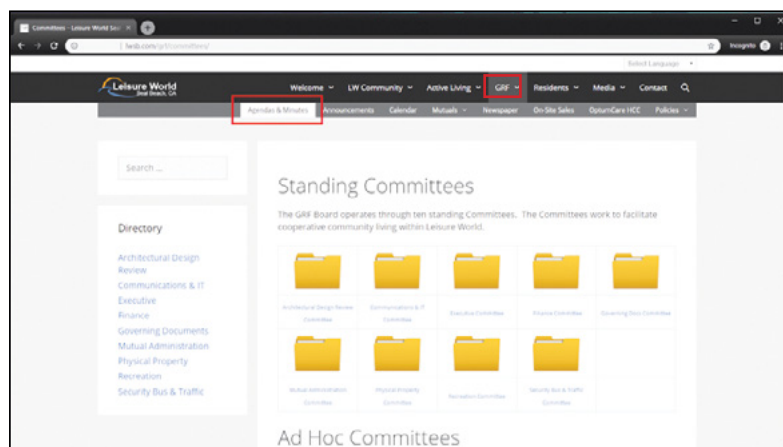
Committees - Leisure World Seal ×

lwsb.com/grf/committees/

Incognito

Select Language

Leisure World
Seal Beach, CA

Welcome ⌄ LW Community ⌄ Active Living ⌄ GRF ⌄ Residents ⌄ Media ⌄ Contact

Agendas & Minutes Announcements Calendar Mutuals ⌄ Newspaper On-Site Sales OptumCare HCC Policies ⌄

Search ...

Directory

Architectural Design Review
Communications & IT
Executive
Finance
Governing Documents
Mutual Administration
Physical Property
Recreation
Security Bus & Traffic

Standing Committees

The GRF Board operates through ten standing Committees. The Committees work to facilitate cooperative community living within Leisure World.

Architectural Design Review Committee
Communications & IT Committee
Executive Committee
Finance Committee
Governing Docs Committee
Mutual Administration Committee
Physical Property Committee
Recreation Committee
Security Bus & Traffic Committee

Ad Hoc Committees